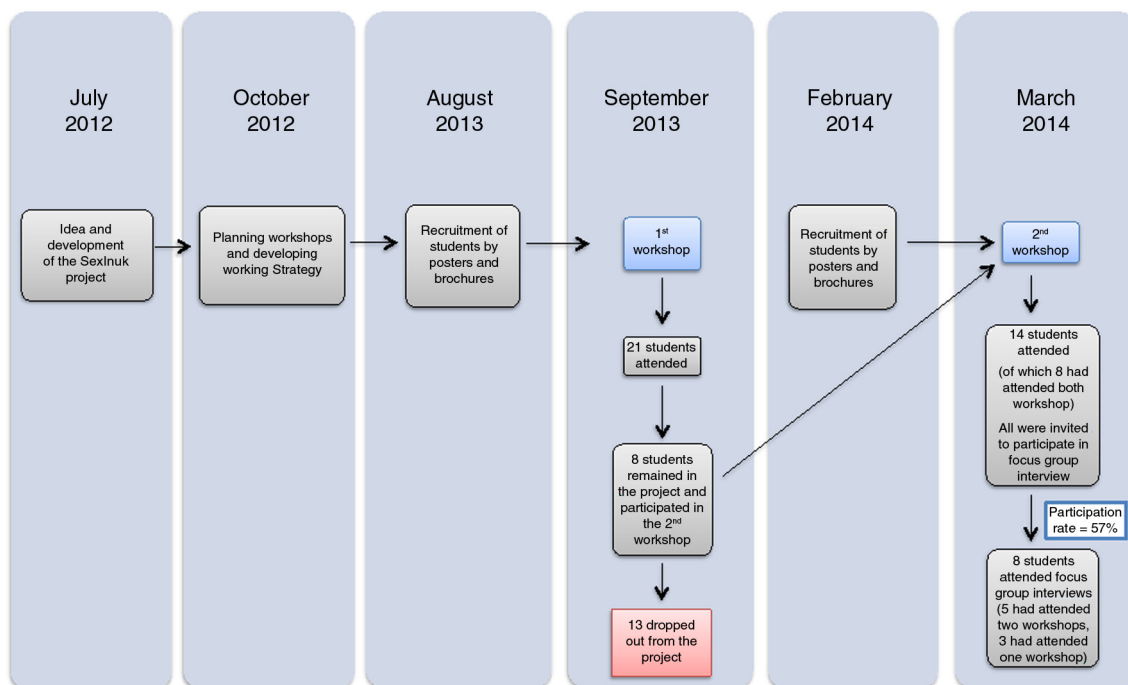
July 2012

Idea and development of the SexInuk project

October 2012

Planning workshops and developing working Strategy

August 2013

Recruitment of students by posters and brochures

September 2013

$1^{st}$ workshop

21 students attended

8 students remained in the project and participated in the $2^{nd}$ workshop

13 dropped out from the project

February 2014

Recruitment of students by posters and brochures

March 2014

$2^{nd}$ workshop

14 students attended

(of which 8 had attended both workshop)

All were invited to participate in focus group interview

Participation rate = 57%

8 students attended focus group interviews (5 had attended two workshops, 3 had attended one workshop)